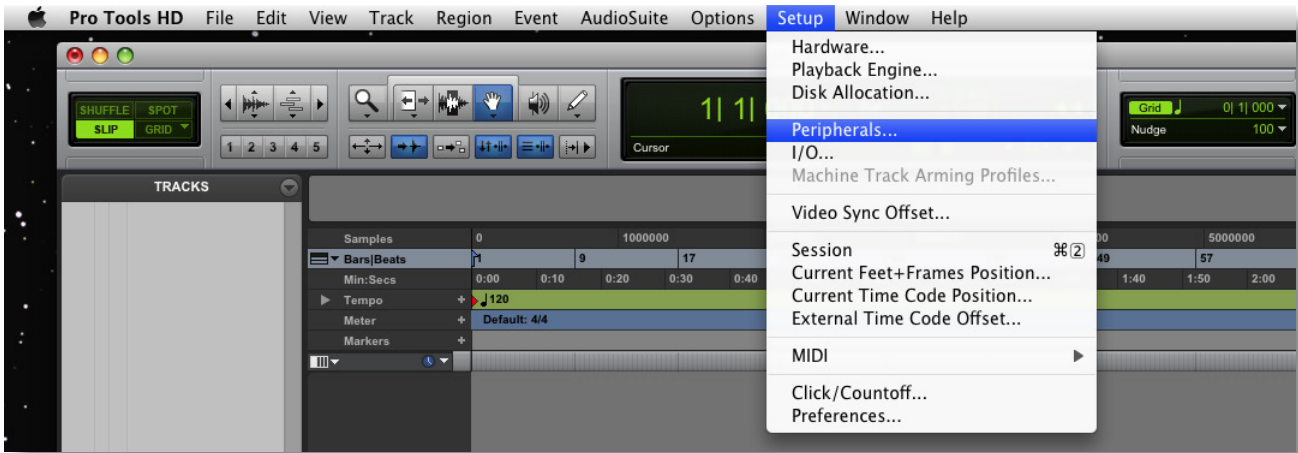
Pro Tools HD File Edit View Track Region Event AudioSuite Options Setup Window Help

SHUFFLE SPOT
SLIP GRID

1 2 3 4 5

1| 1|

Cursor

Grid 0| 1| 000
Nudge 100

TRACKS

Samples 0 1000000 5000000
Bars|Beats 1 9 17 49 57
Min:Secs 0:00 0:10 0:20 0:30 0:40 1:40 1:50 2:00
Tempo 120
Meter Default: 4/4
Markers

Hardware...
Playback Engine...
Disk Allocation...
Peripherals...
I/O...
Machine Track Arming Profiles...
Video Sync Offset...
Session ⌘2
Current Feet+Frames Position...
Current Time Code Position...
External Time Code Offset...
MIDI
Click/Countoff...
Preferences...